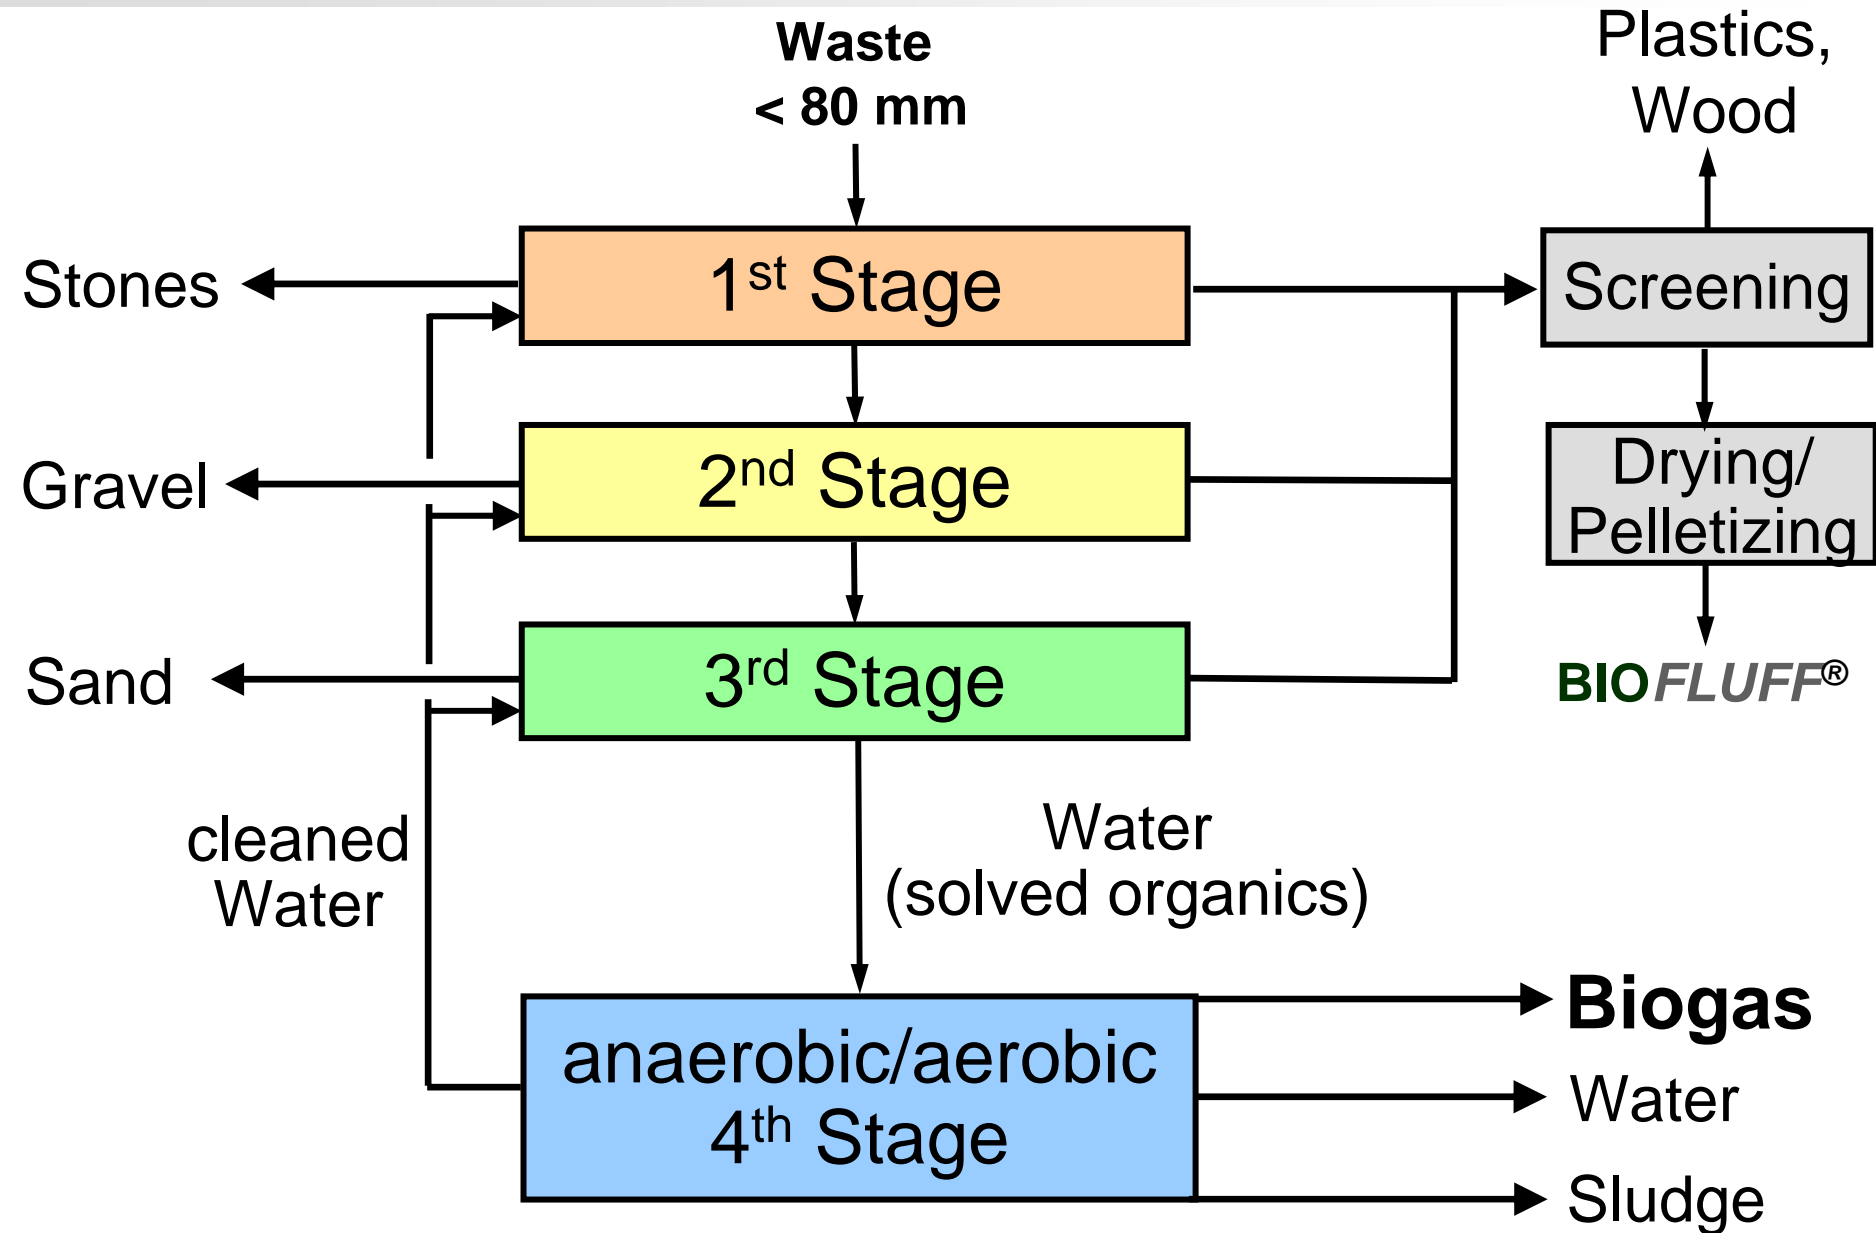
Waste
< 80 mm

Plastics,
Wood

Stones

$1^{st}$ Stage

Screening

Gravel

$2^{nd}$ Stage

Drying/
Pelletizing

Sand

$3^{rd}$ Stage

BIOFLUFF®

cleaned
Water

Water
(solved organics)

anaerobic/aerobic
$4^{th}$ Stage

Biogas

Water

Sludge